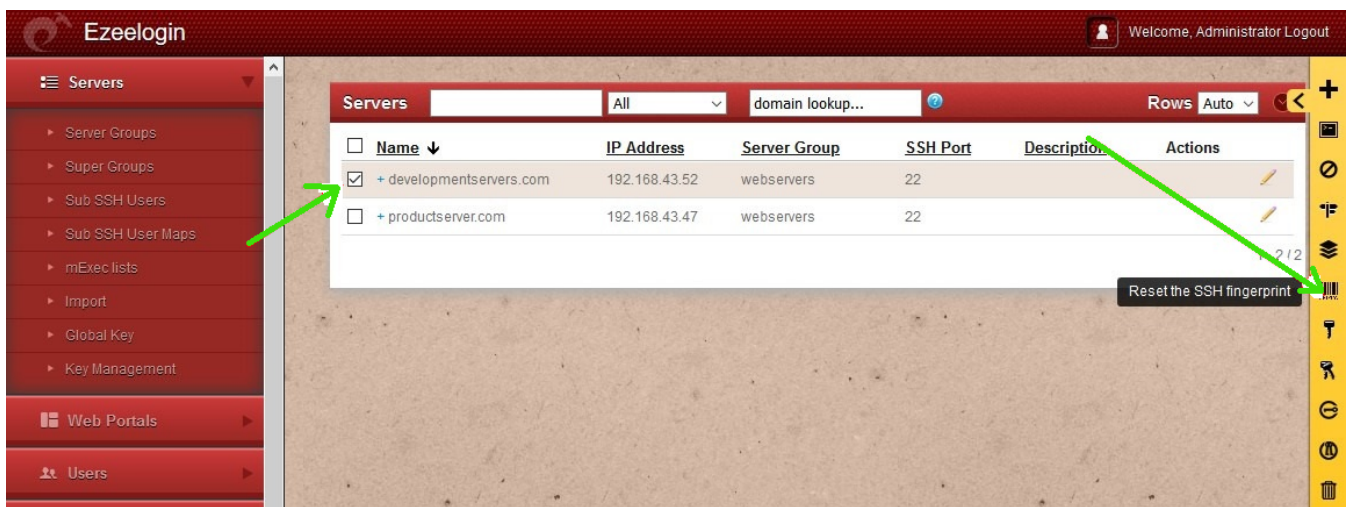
Ezeelogin

Welcome, Administrator Logout

Servers

Server Groups
Super Groups
Sub SSH Users
Sub SSH User Maps
mExec lists
Import
Global Key
Key Management

Web Portals

Users

Servers All domain lookup... Rows Auto

| | Name | IP Address | Server Group | SSH Port | Description | Actions |
|---|---|---|---|---|---|---|
| ☑ | + developmentservers.com | 192.168.43.52 | webservers | 22 | | |
| ☐ | + productserver.com | 192.168.43.47 | webservers | 22 | | |

1 - 2 / 2

Reset the SSH fingerprint